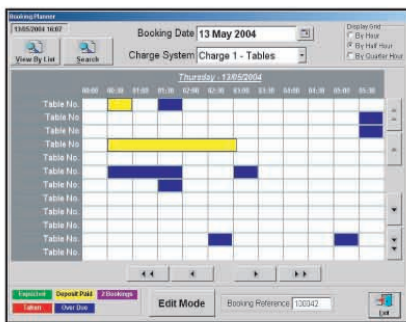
Booking Planner

13/05/2004 16:07

View By List

Search

Booking Date 13 May 2004

Charge System Charge 1 - Tables

Display Grid
By Hour
By Half Hour
By Quarter Hour

Thursday - 13/05/2004

| | 00:00 | 00:30 | 01:00 | 01:30 | 02:00 | 02:30 | 03:00 | 03:30 | 04:00 | 04:30 | 05:00 | 05:30 |
|---|---|---|---|---|---|---|---|---|---|---|---|---|
| Table No. | | | | | | | | | | | | |
| Table No. | | | | | | | | | | | | |
| Table No. | | | | | | | | | | | | |
| Table No. | | | | | | | | | | | | |
| Table No. | | | | | | | | | | | | |
| Table No. | | | | | | | | | | | | |
| Table No. | | | | | | | | | | | | |
| Table No. | | | | | | | | | | | | |
| Table No. | | | | | | | | | | | | |
| Table No. | | | | | | | | | | | | |
| Table No. | | | | | | | | | | | | |
| Table No. | | | | | | | | | | | | |

Expected
Deposit Paid
2 Bookings
Taken
Over Due

Edit Mode

Booking Reference 100342

Exit